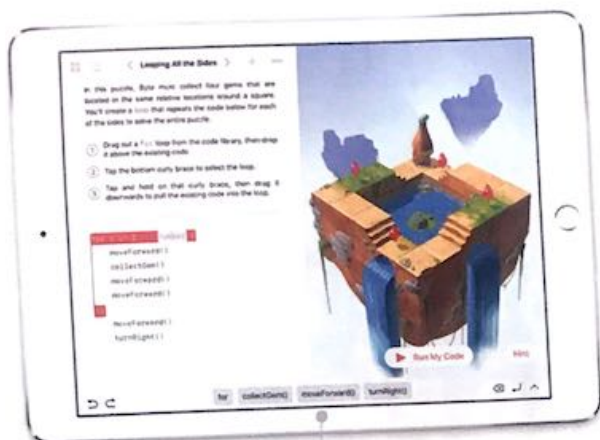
Looping All the Sides

In this puzzle, Byte must collect four gems that are located on the same relative locations around a square. You'll create a loop that repeats the code below for each of the sides to solve the entire puzzle.

1 Drag out a for loop from the code library, then drop it above the existing code.

2 Tap the bottom curly brace to select the loop.

3 Tap and hold on that curly brace, then drag it downwards to pull the existing code into the loop.

for i in 1 ... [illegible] {

moveForward()

collectGem()

moveForward()

moveForward()

}

moveForward()

turnRight()

Run My Code

Hint

for

collectGem()

moveForward()

turnRight()